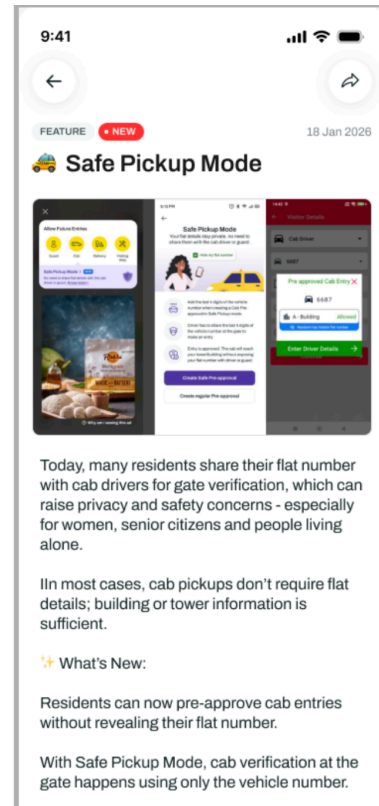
9:41

FEATURE • NEW 18 Jan 2026

🚕 Safe Pickup Mode

Allow Future Entries

Guest Cab Delivery Visiting Help

Safe Pickup Mode

Safe Pickup Mode

Your flat details stay private. No need to share them with the cab driver or guard.

Create Safe Pre-approval

Create regular Pre-approval

Pre approved Cab Entry

6687

A - Building Allowed

Enter Driver Details

Today, many residents share their flat number with cab drivers for gate verification, which can raise privacy and safety concerns - especially for women, senior citizens and people living alone.

IIn most cases, cab pickups don't require flat details; building or tower information is sufficient.

✨ What's New:

Residents can now pre-approve cab entries without revealing their flat number.

With Safe Pickup Mode, cab verification at the gate happens using only the vehicle number.